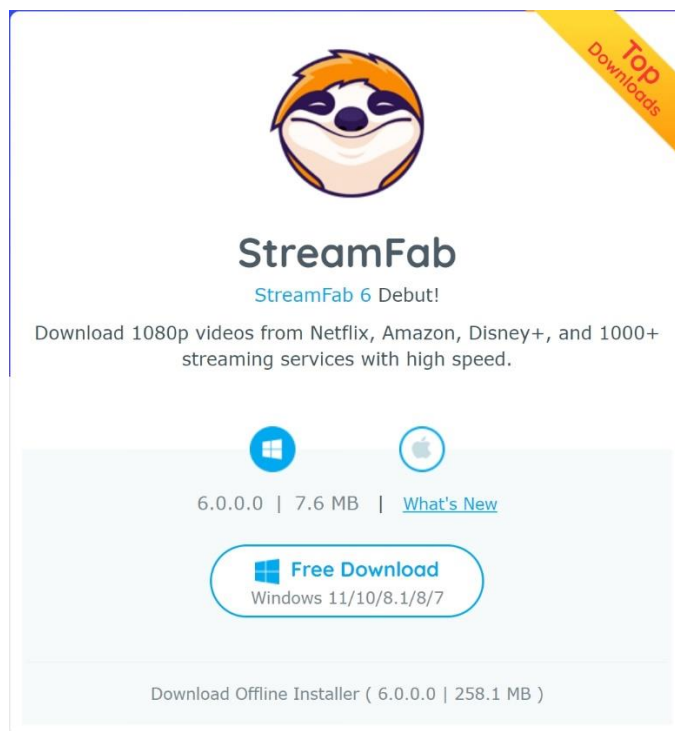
Top Downloads

StreamFab

StreamFab 6 Debut!

Download 1080p videos from Netflix, Amazon, Disney+, and 1000+ streaming services with high speed.

6.0.0.0 | 7.6 MB | What's New

Free Download
Windows 11/10/8.1/8/7

Download Offline Installer ( 6.0.0.0 | 258.1 MB )